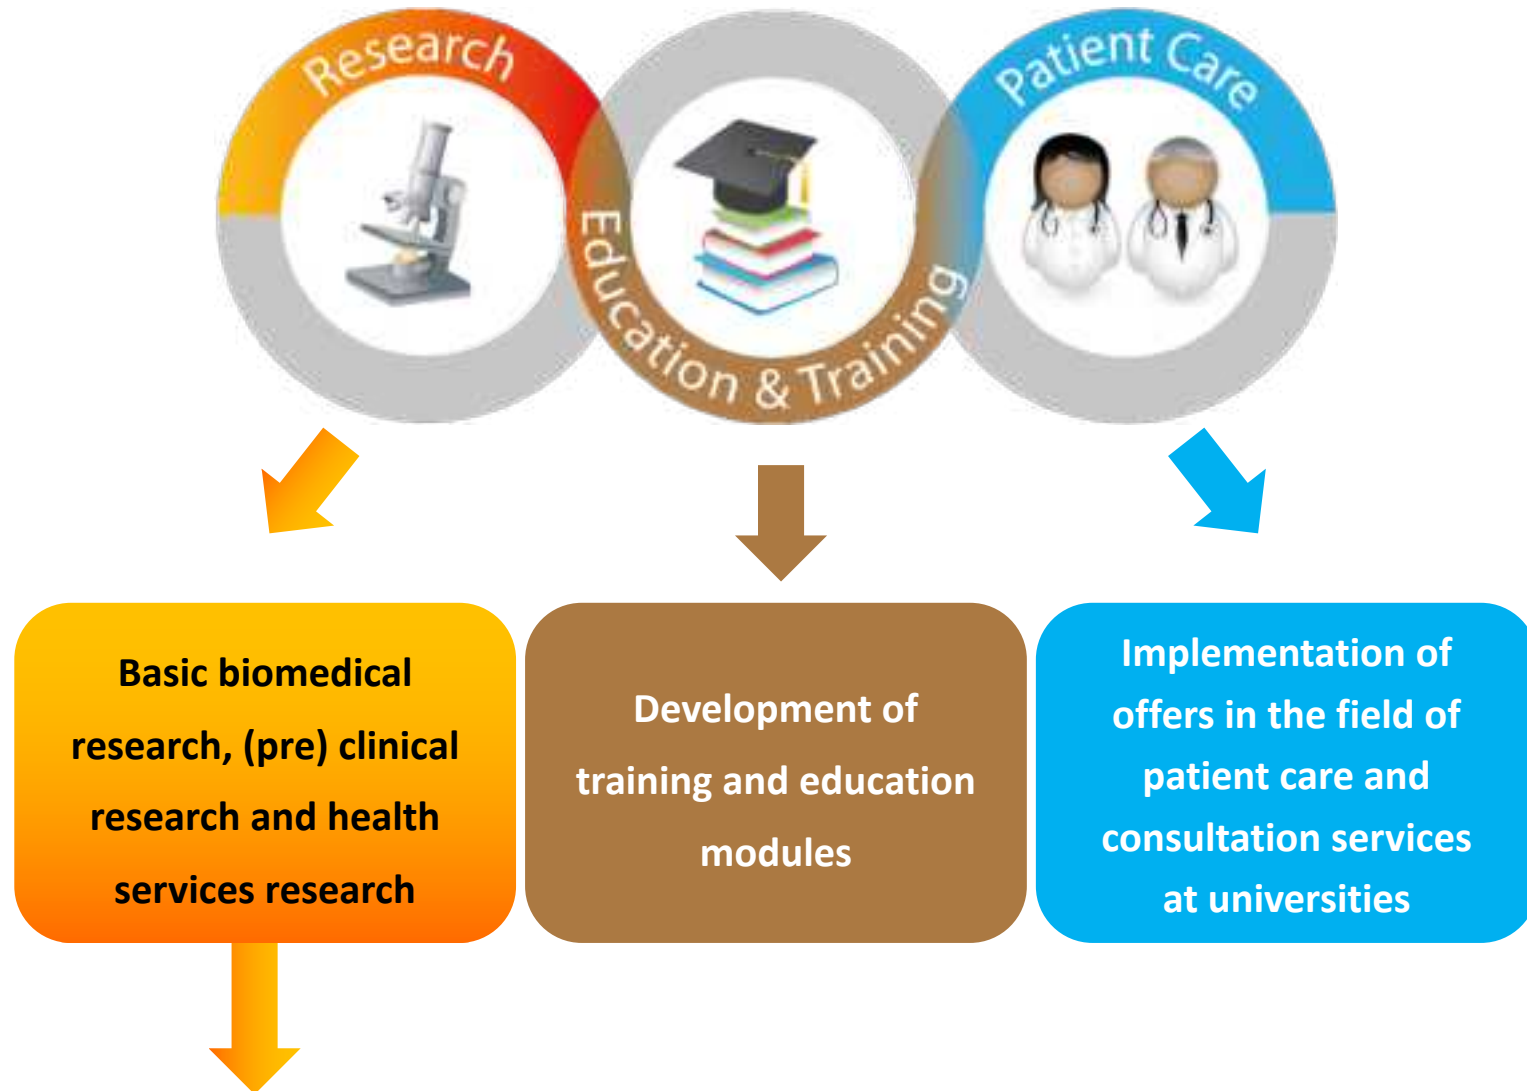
Research

Education & Training

Patient Care

Basic biomedical research, (pre) clinical research and health services research

Development of training and education modules

Implementation of offers in the field of patient care and consultation services at universities